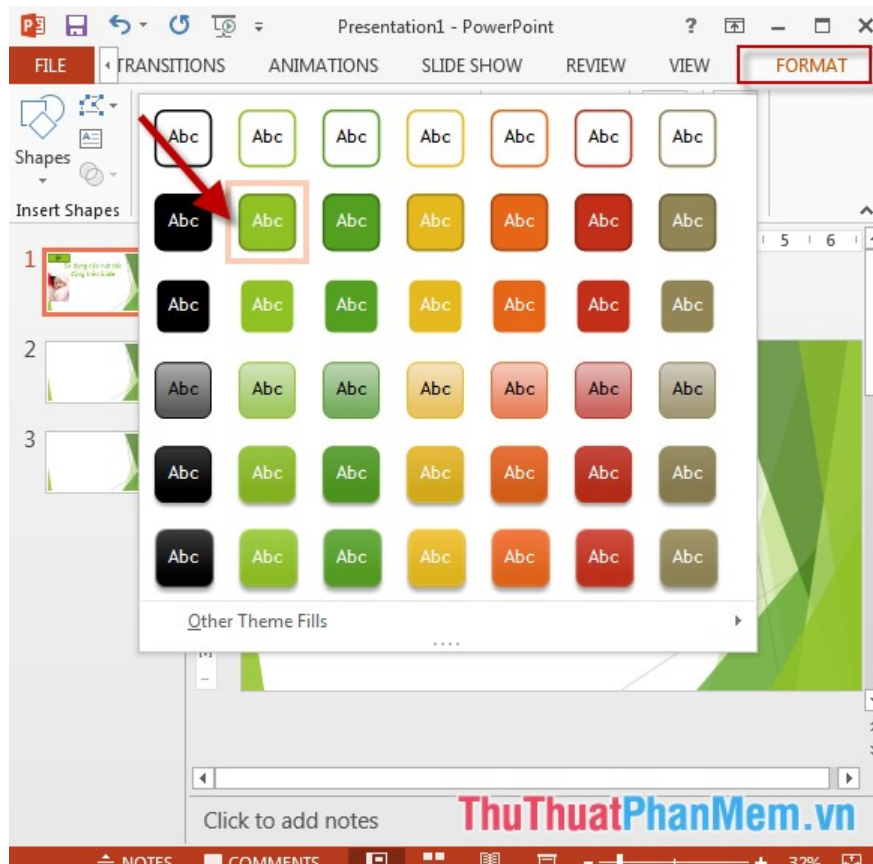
Presentation1 - PowerPoint

?

FILE TRANSITIONS ANIMATIONS SLIDE SHOW REVIEW VIEW FORMAT

Shapes

Insert Shapes

Abc Abc Abc Abc Abc Abc Abc

Abc Abc Abc Abc Abc Abc Abc

Abc Abc Abc Abc Abc Abc Abc

Abc Abc Abc Abc Abc Abc Abc

Abc Abc Abc Abc Abc Abc Abc

Abc Abc Abc Abc Abc Abc Abc

Other Theme Fills

1

2

3

5 6

Click to add notes

ThuThuatPhanMem.vn

NOTES COMMENTS 32%